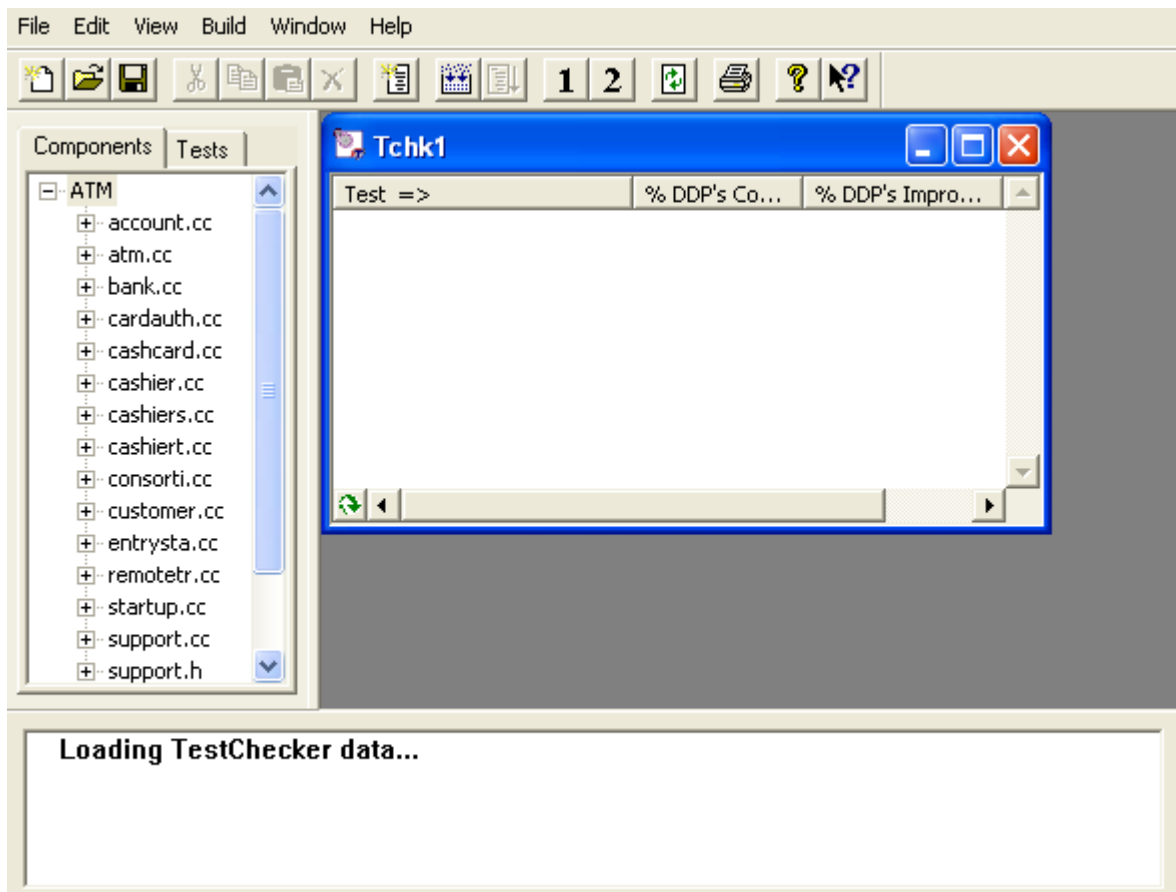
File Edit View Build Window Help

1 2

Components | Tests

ATM
account.cc
atm.cc
bank.cc
cardauth.cc
cashcard.cc
cashier.cc
cashiers.cc
cashiert.cc
consorti.cc
customer.cc
entrysta.cc
remotetr.cc
startup.cc
support.cc
support.h

Tchk1

| Test => | % DDP's Co... | % DDP's Impro... |
|---|---|---|

Loading TestChecker data...